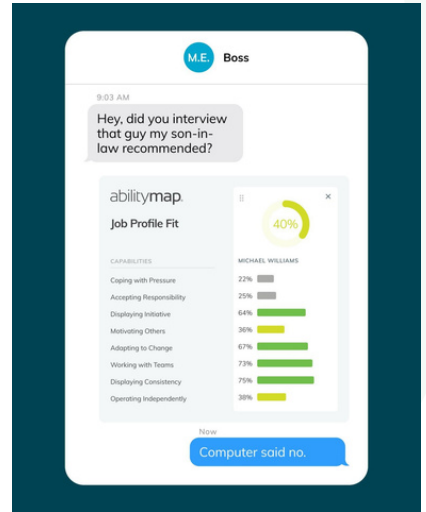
M.E. Boss

9:03 AM

Hey, did you interview that guy my son-in-law recommended?

abilitymap.

Job Profile Fit

CAPABILITIES

40%

MICHAEL WILLIAMS

| | |
|---|---|
| Coping with Pressure | 22% |
| Accepting Responsibility | 25% |
| Displaying Initiative | 64% |
| Motivating Others | 36% |
| Adapting to Change | 67% |
| Working with Teams | 73% |
| Displaying Consistency | 75% |
| Operating Independently | 38% |

Now

Computer said no.